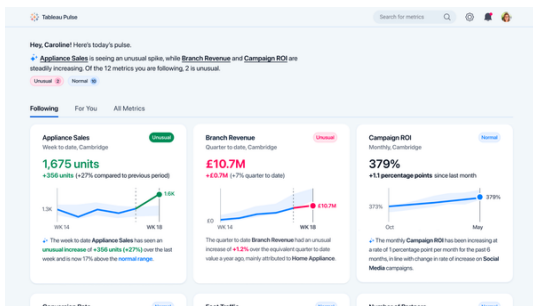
Tableau Pulse

Search for metrics

Hey, Caroline! Here's today's pulse.

Appliance Sales is seeing an unusual spike, while Branch Revenue and Campaign ROI are steadily increasing. Of the 12 metrics you are following, 2 is unusual.

Unusual 2 Normal 10

Following For You All Metrics

Appliance Sales
Week to date, Cambridge
Unusual
1,675 units
+356 units (+27% compared to previous period)
1.6K
1.3K
WK 14 WK 18
The week to date Appliance Sales has seen an unusual increase of +356 units (+27%) over the last week and is now 17% above the normal range.

Branch Revenue
Quarter to date, Cambridge
Unusual
£10.7M
+£0.7M (+7% quarter to date)
£10.7M
£0
WK 14 WK 18
The quarter to date Branch Revenue has had an unusual increase of +1.2% over the equivalent quarter to date value a year ago, mainly attributed to Home Appliance.

Campaign ROI
Monthly, Cambridge
Normal
379%
+1.1 percentage points since last month
379%
373%
Oct May
The monthly Campaign ROI has been increasing at a rate of 1 percentage point per month for the past 6 months, in line with change in rate of increase on Social Media campaigns.